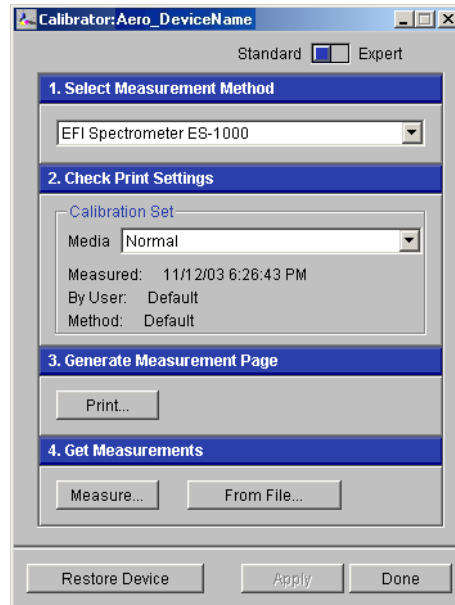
Calibrator:Aero_DeviceName

Standard Expert

1. Select Measurement Method

EFI Spectrometer ES-1000

2. Check Print Settings

Calibration Set

Media Normal

Measured: 11/12/03 6:26:43 PM

By User: Default

Method: Default

3. Generate Measurement Page

Print...

4. Get Measurements

Measure...

From File...

Restore Device

Apply

Done